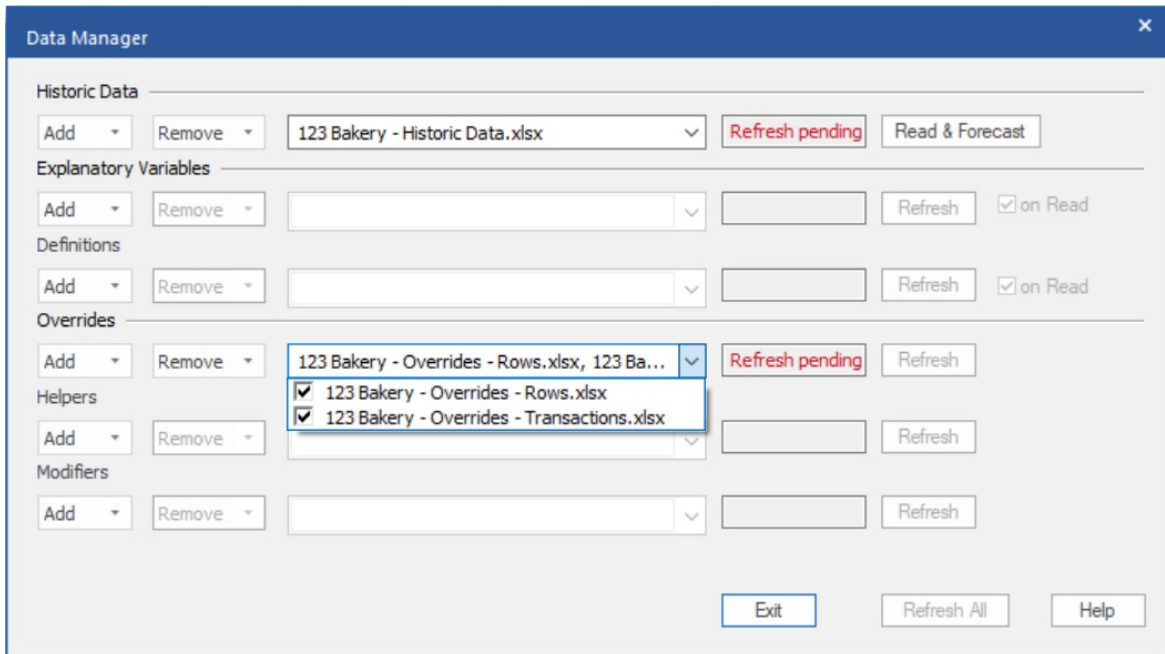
Data Manager

×

Historic Data

Add ▾ Remove ▾ 123 Bakery - Historic Data.xlsx Refresh pending Read & Forecast

Explanatory Variables

Add ▾ Remove ▾ Refresh on Read

Definitions

Add ▾ Remove ▾ Refresh on Read

Overrides

Add ▾ Remove ▾ 123 Bakery - Overrides - Rows.xlsx, 123 Ba... Refresh pending Refresh

123 Bakery - Overrides - Rows.xlsx
123 Bakery - Overrides - Transactions.xlsx

Helpers

Add ▾ Remove ▾ Refresh

Modifiers

Add ▾ Remove ▾ Refresh

Exit Refresh All Help